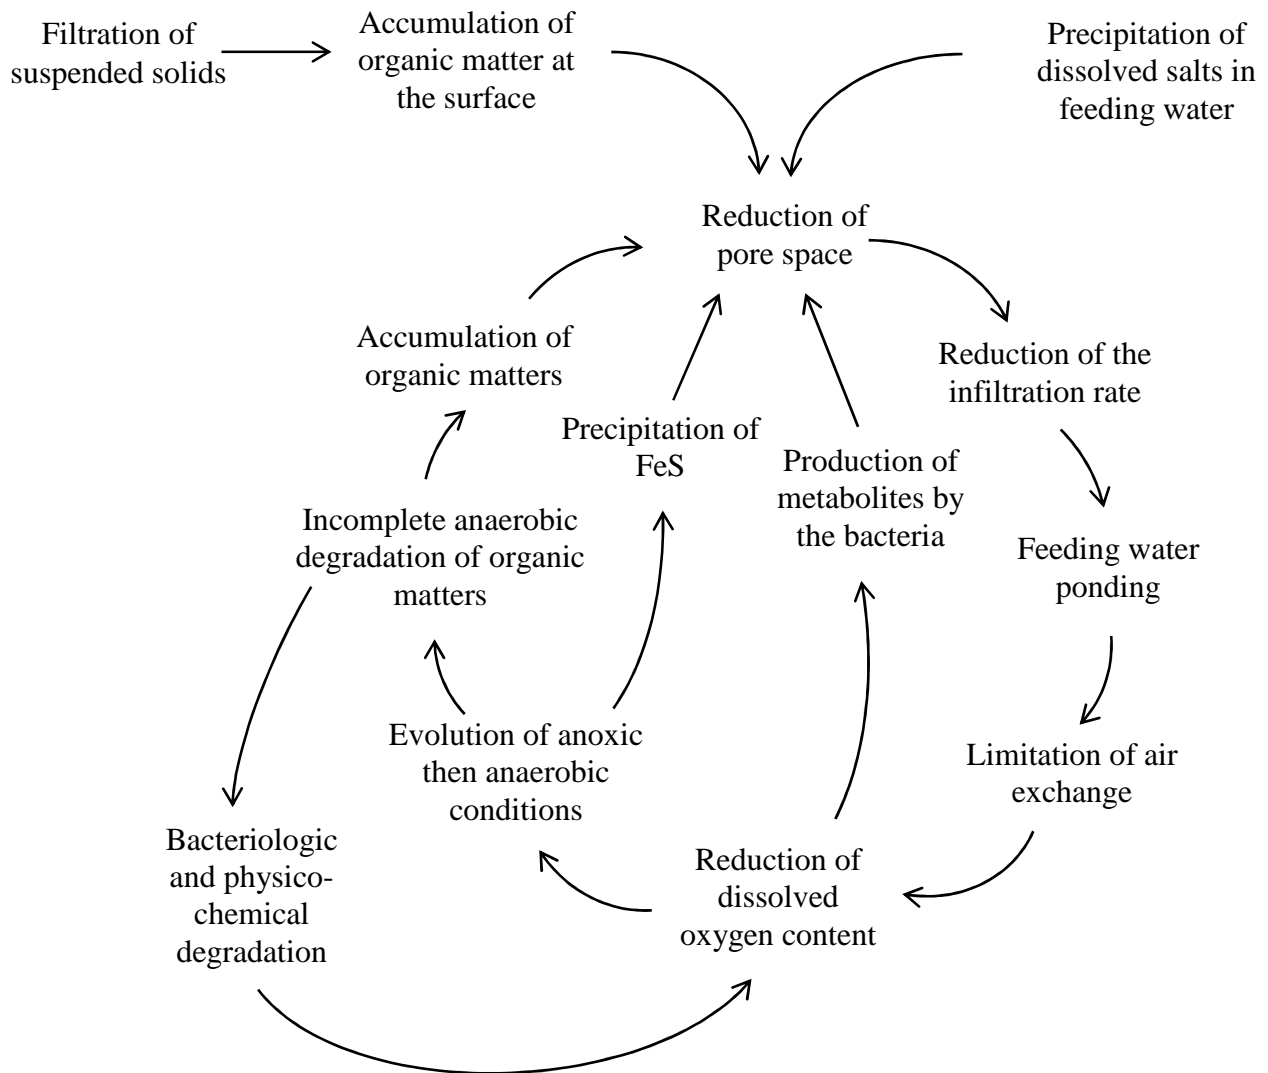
Filtration of suspended solids

Accumulation of organic matter at the surface

Precipitation of dissolved salts in feeding water

Reduction of pore space

Reduction of the infiltration rate

Feeding water ponding

Limitation of air exchange

Reduction of dissolved oxygen content

Production of metabolites by the bacteria

Precipitation of FeS

Accumulation of organic matters

Incomplete anaerobic degradation of organic matters

Evolution of anoxic then anaerobic conditions

Bacteriologic and physico-chemical degradation